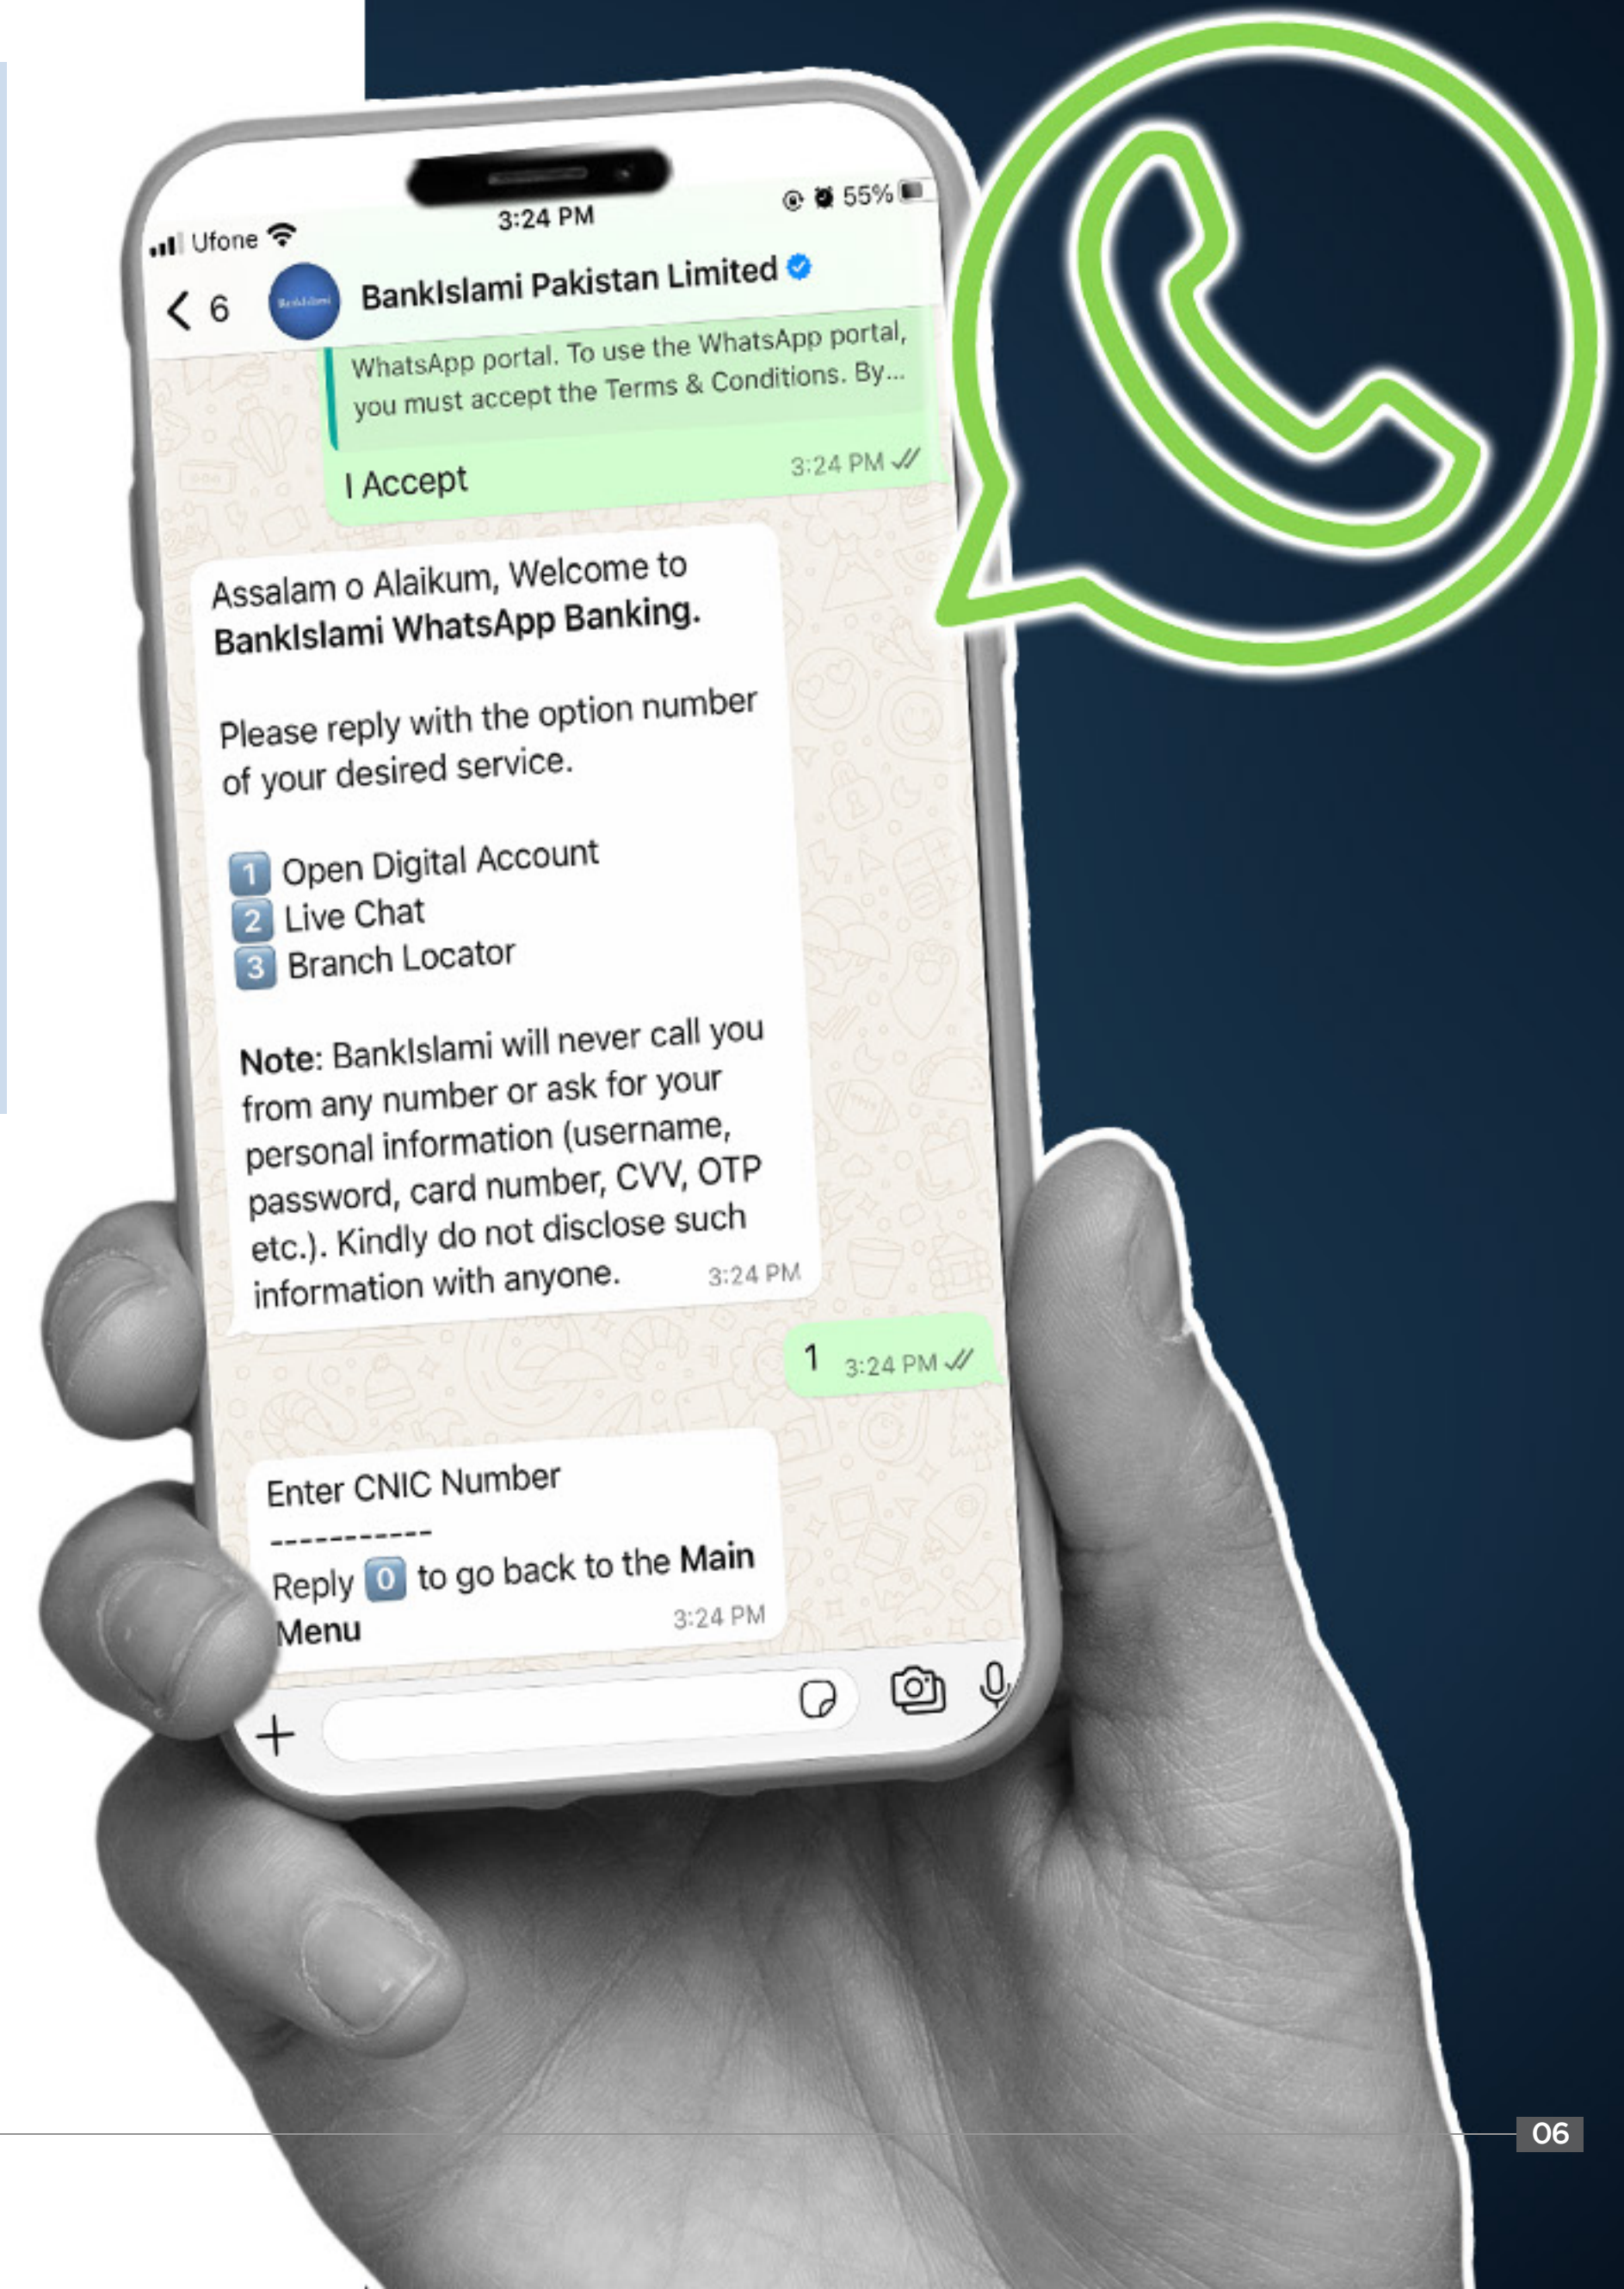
Ufone 3:24 PM 55%

6 BankIslami Pakistan Limited

WhatsApp portal. To use the WhatsApp portal, you must accept the Terms & Conditions. By...

I Accept 3:24 PM

Assalam o Alaikum, Welcome to **BankIslami WhatsApp Banking.**

Please reply with the option number of your desired service.

1 Open Digital Account
2 Live Chat
3 Branch Locator

**Note:** BankIslami will never call you from any number or ask for your personal information (username, password, card number, CVV, OTP etc.). Kindly do not disclose such information with anyone. 3:24 PM

1 3:24 PM

Enter CNIC Number
-----------
Reply 0 to go back to the **Main Menu** 3:24 PM

+

06